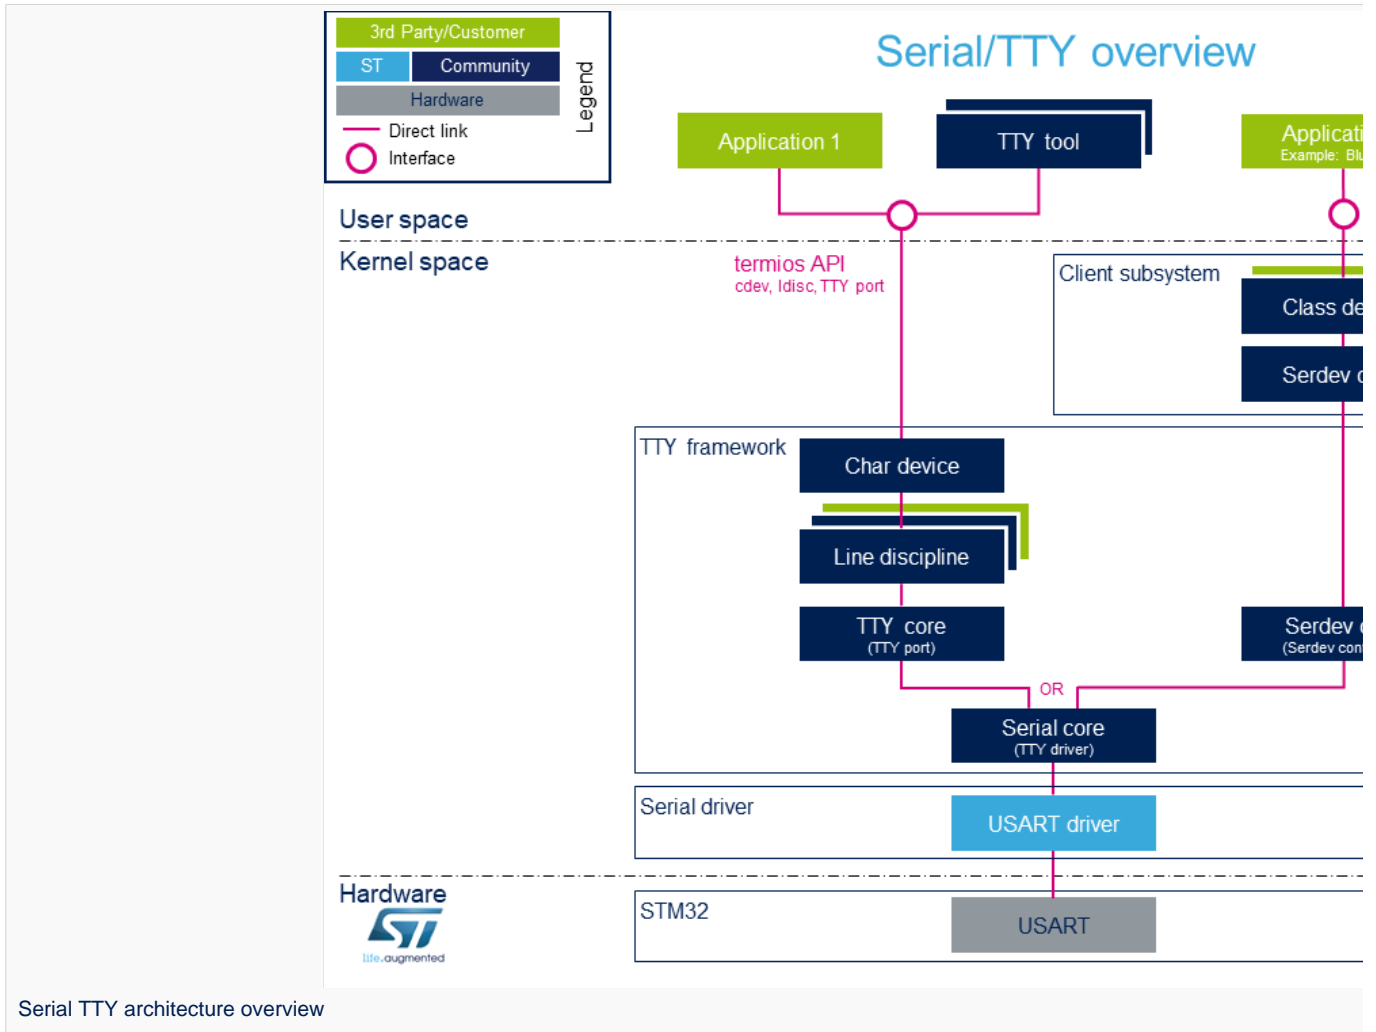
3rd Party/Customer
ST
Community
Hardware
Direct link
Interface
Legend

Serial/TTY overview

Application 1
TTY tool
Applicati
Example: Blu

User space
Kernel space

termios API
cdev, ldisc, TTY port

Client subsystem
Class de
Serdev d

TTY framework
Char device
Line discipline
TTY core
(TTY port)
Serdev c
(Serdev con
OR
Serial core
(TTY driver)

Serial driver
USART driver

Hardware
life.augmented
STM32
USART

Serial TTY architecture overview